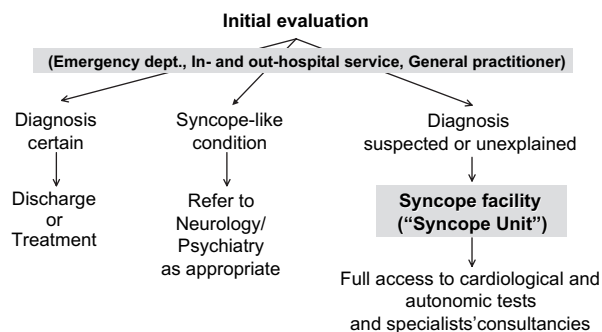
Initial evaluation

(Emergency dept., In- and out-hospital service, General practitioner)

Diagnosis certain

Discharge or Treatment

Syncope-like condition

Refer to Neurology/ Psychiatry as appropriate

Diagnosis suspected or unexplained

Syncope facility ("Syncope Unit")

Full access to cardiological and autonomic tests and specialists'consultancies